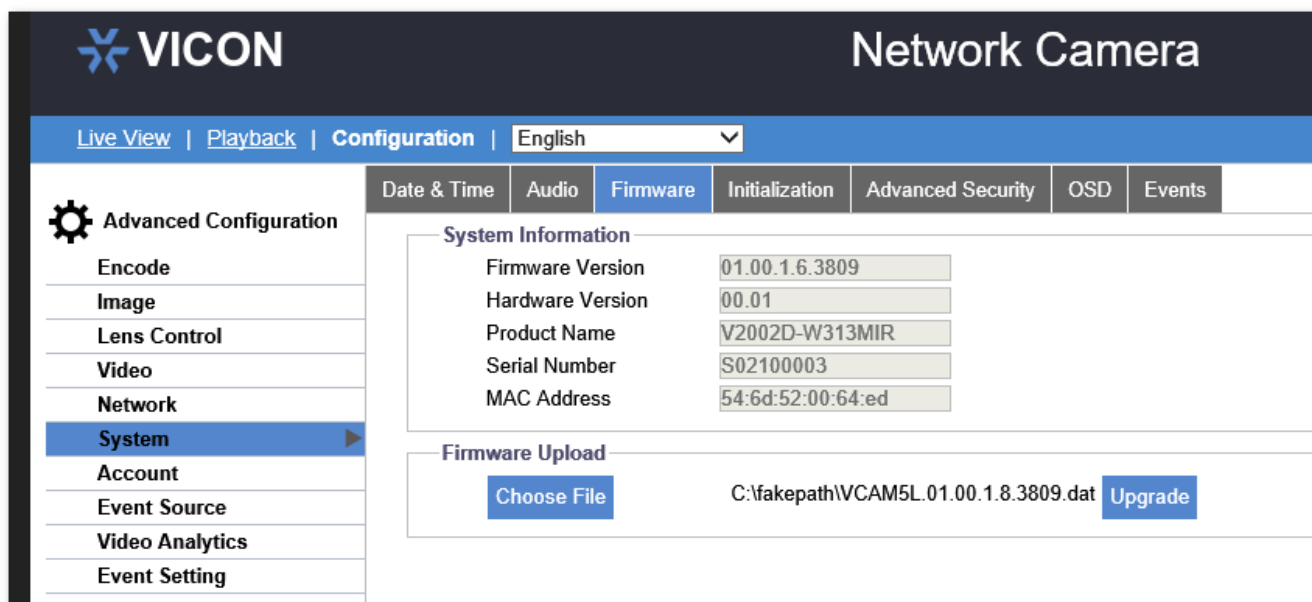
VICON

Network Camera

Live View | Playback | Configuration | English

Date & Time | Audio | Firmware | Initialization | Advanced Security | OSD | Events

Advanced Configuration

Encode
Image
Lens Control
Video
Network
System
Account
Event Source
Video Analytics
Event Setting

System Information

| | |
|---|---|
| Firmware Version | 01.00.1.6.3809 |
| Hardware Version | 00.01 |
| Product Name | V2002D-W313MIR |
| Serial Number | S02100003 |
| MAC Address | 54:6d:52:00:64:ed |

Firmware Upload

Choose File C:\fakepath\VCAM5L.01.00.1.8.3809.dat Upgrade